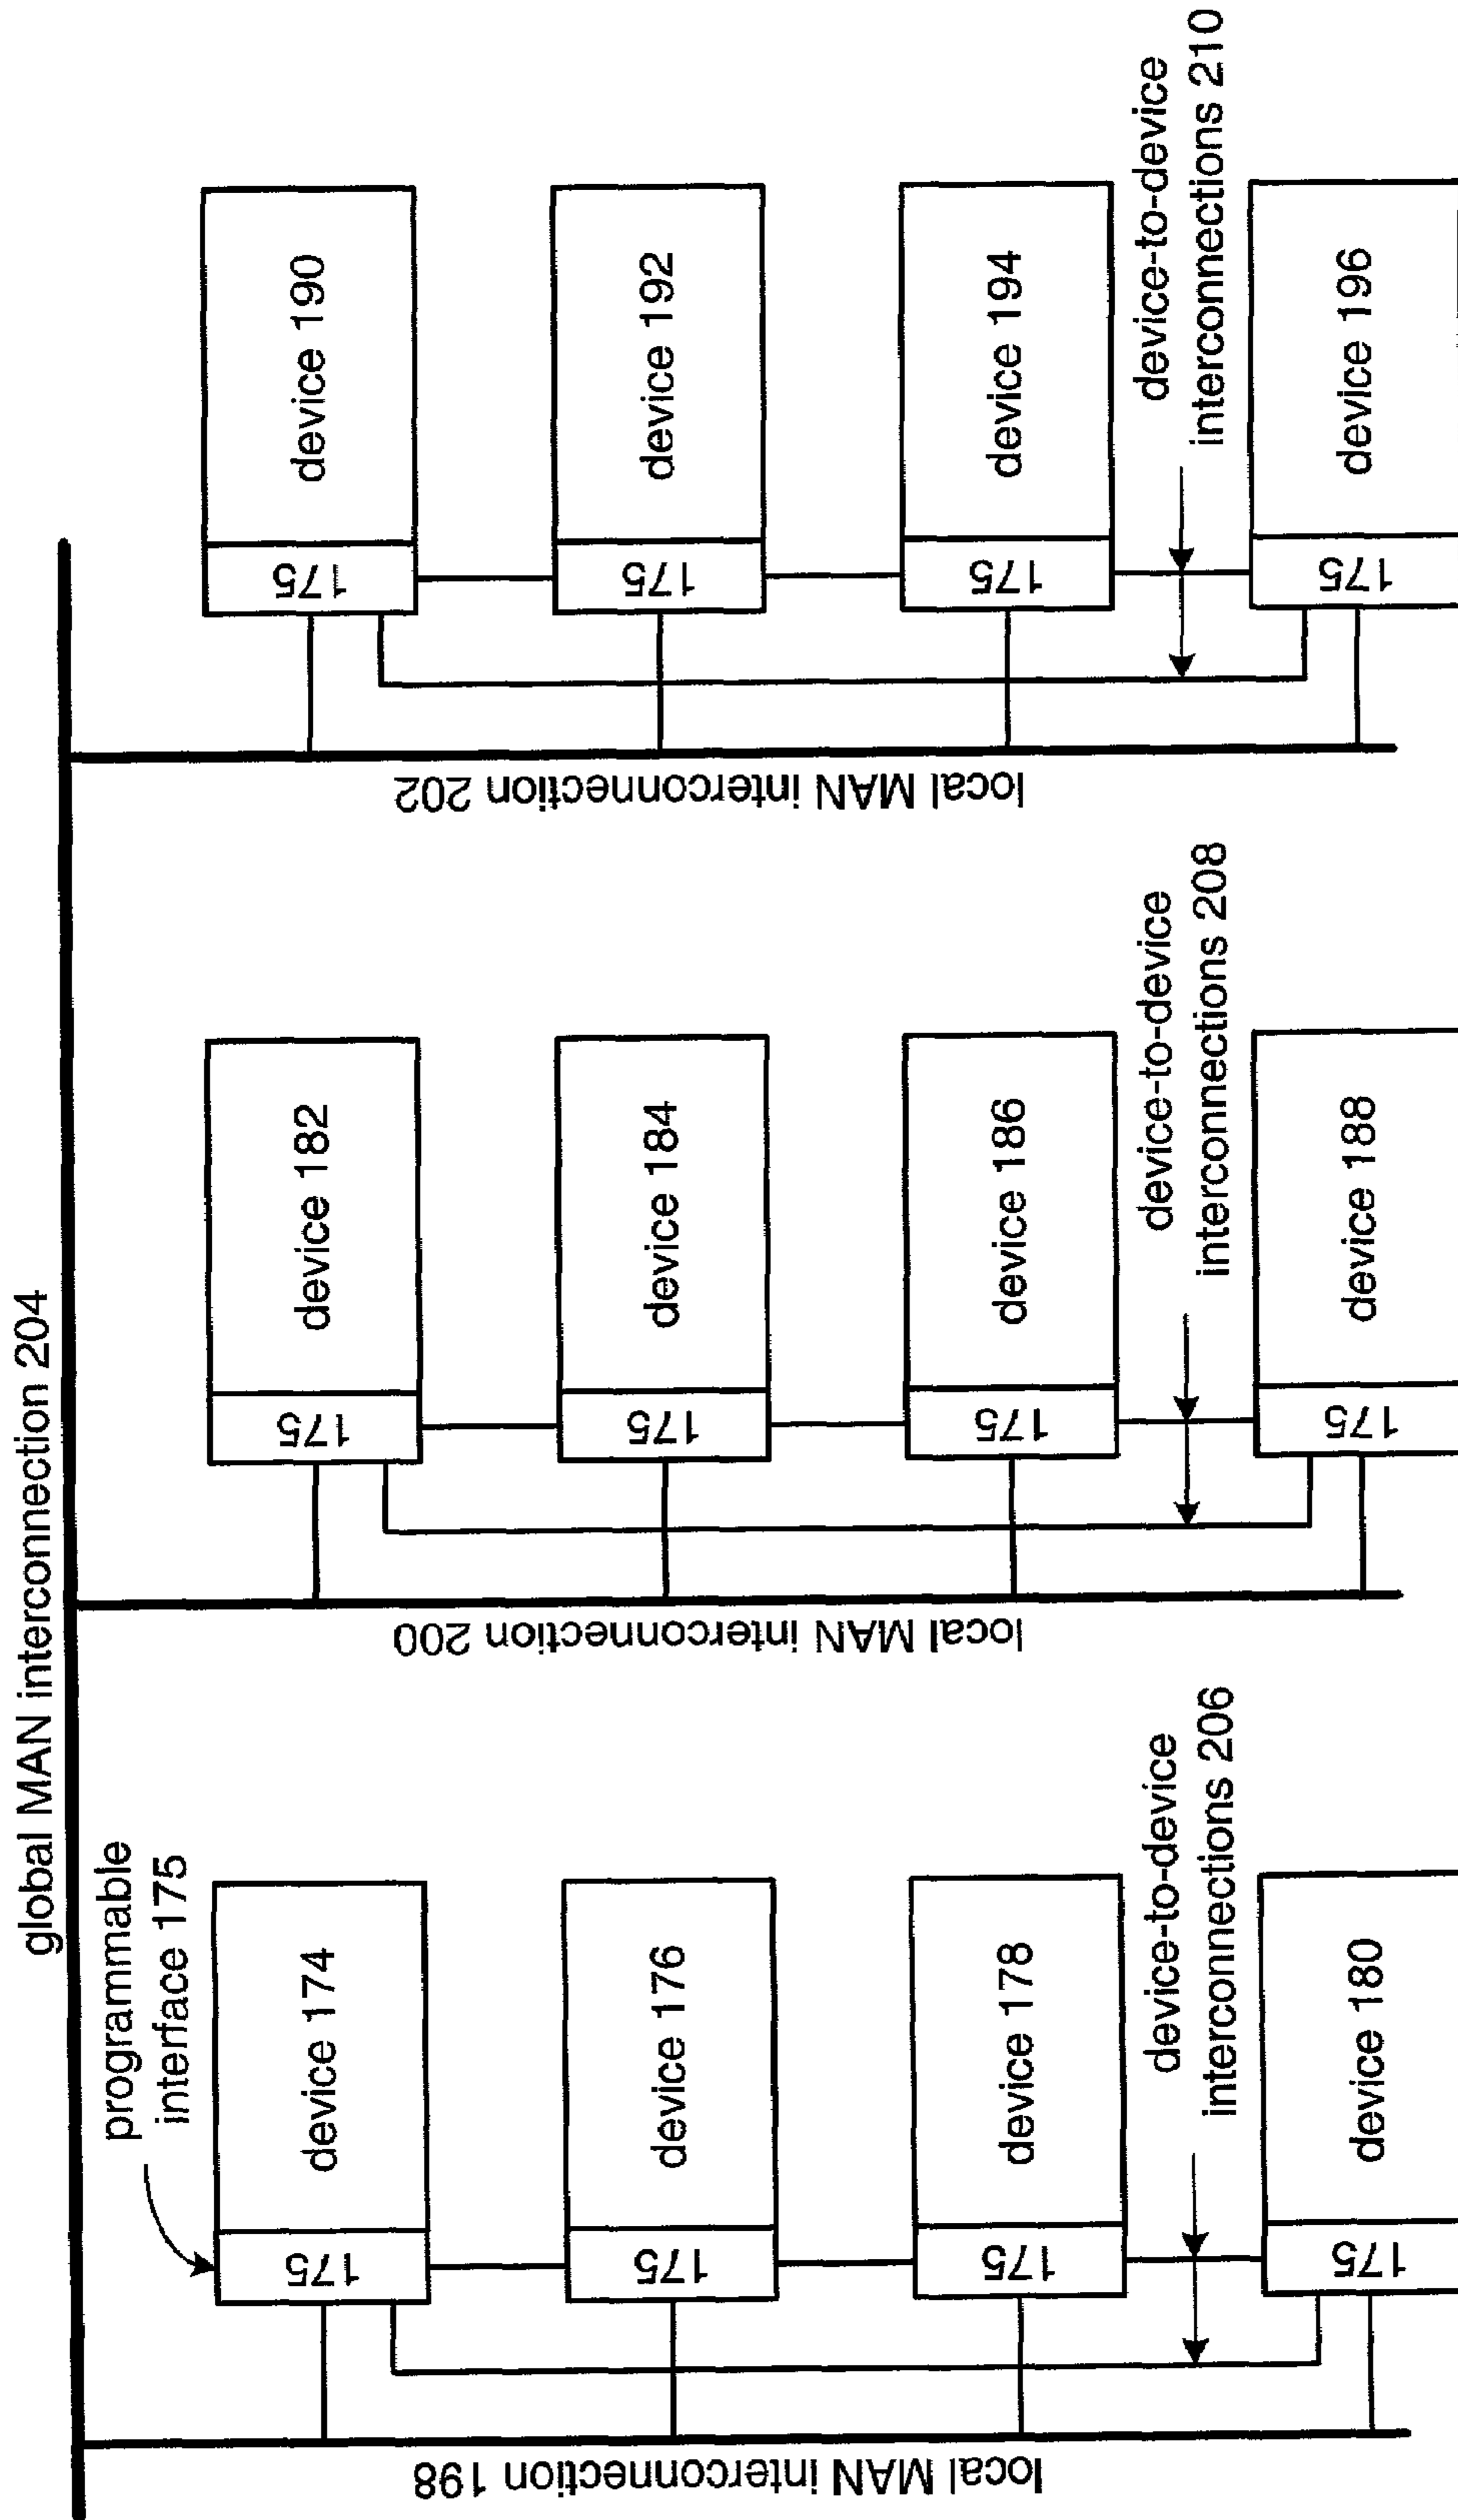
global MAN interconnection 204

programmable interface 175

device 174
175
device 176
175
device 178
175
device 180
175
device-to-device interconnections 206
local MAN interconnection 198

device 182
175
device 184
175
device 186
175
device 188
175
device-to-device interconnections 208
local MAN interconnection 200

device 190
175
device 192
175
device 194
175
device 196
175
device-to-device interconnections 210
local MAN interconnection 202